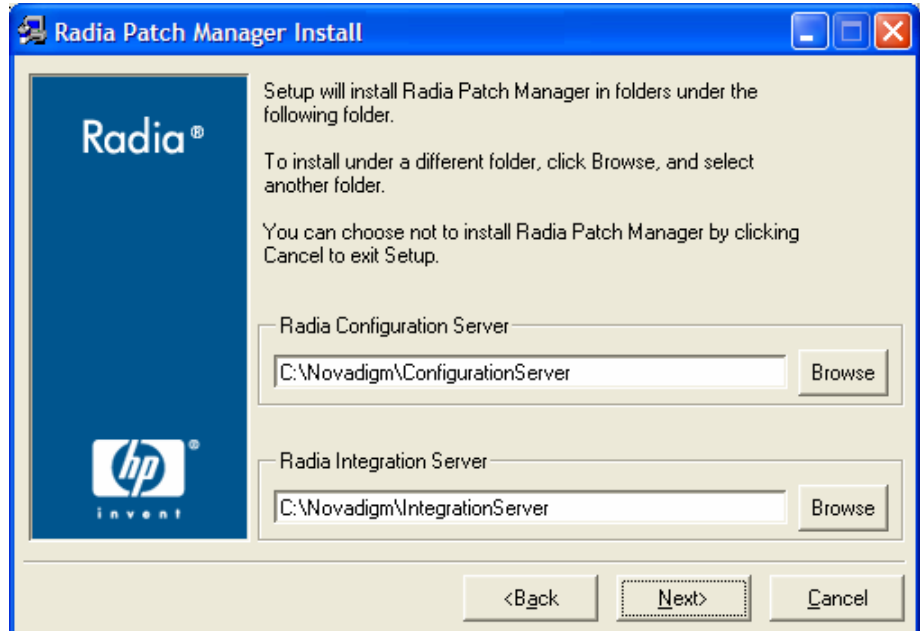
Radia Patch Manager Install

Radia®

hp®
invent

Setup will install Radia Patch Manager in folders under the following folder.

To install under a different folder, click Browse, and select another folder.

You can choose not to install Radia Patch Manager by clicking Cancel to exit Setup.

Radia Configuration Server

C:\Novadigm\ConfigurationServer

Browse

Radia Integration Server

C:\Novadigm\IntegrationServer

Browse

<Back

Next>

Cancel